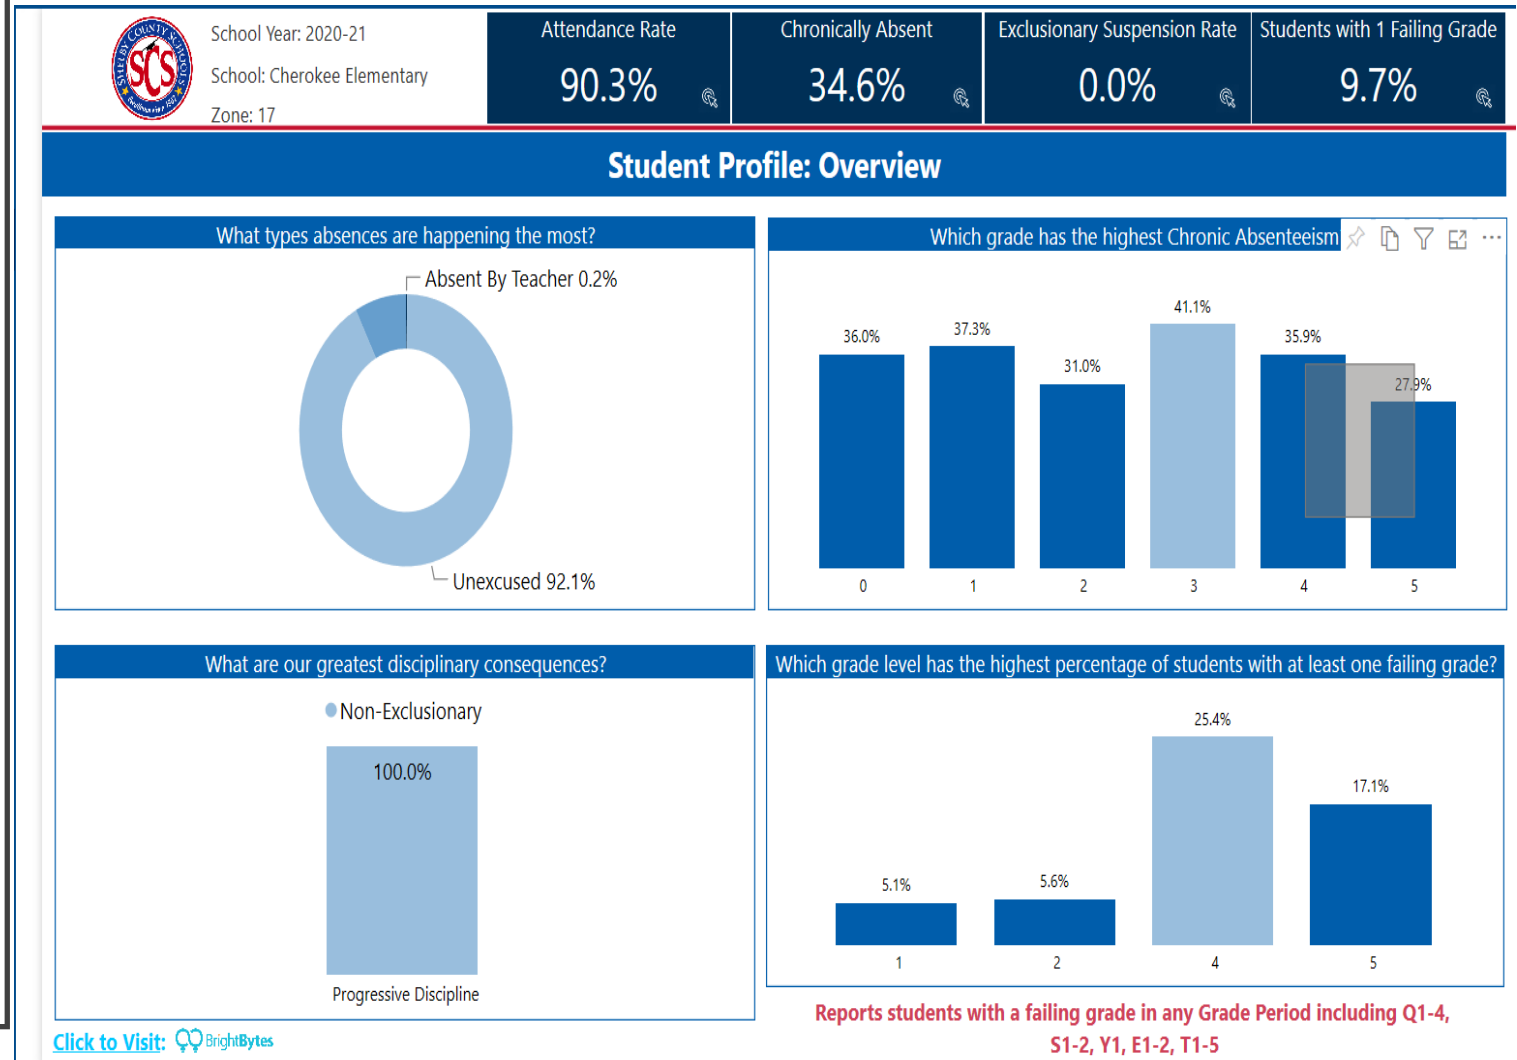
SCS SHELBY COUNTY SCHOOLS

School Year: 2020-21

School: Cherokee Elementary

Zone: 17

| Attendance Rate | Chronically Absent | Exclusionary Suspension Rate | Students with 1 Failing Grade |
|---|---|---|---|
| 90.3% | 34.6% | 0.0% | 9.7% |

Student Profile: Overview

What types absences are happening the most?

Absent By Teacher 0.2%

Unexcused 92.1%

Which grade has the highest Chronic Absenteeism

36.0%
37.3%
31.0%
41.1%
35.9%
27.9%

0
1
2
3
4
5

What are our greatest disciplinary consequences?

Non-Exclusionary

100.0%

Progressive Discipline

Which grade level has the highest percentage of students with at least one failing grade?

5.1%
5.6%
25.4%
17.1%

1
2
4
5

Click to Visit: BrightBytes

Reports students with a failing grade in any Grade Period including Q1-4, S1-2, Y1, E1-2, T1-5